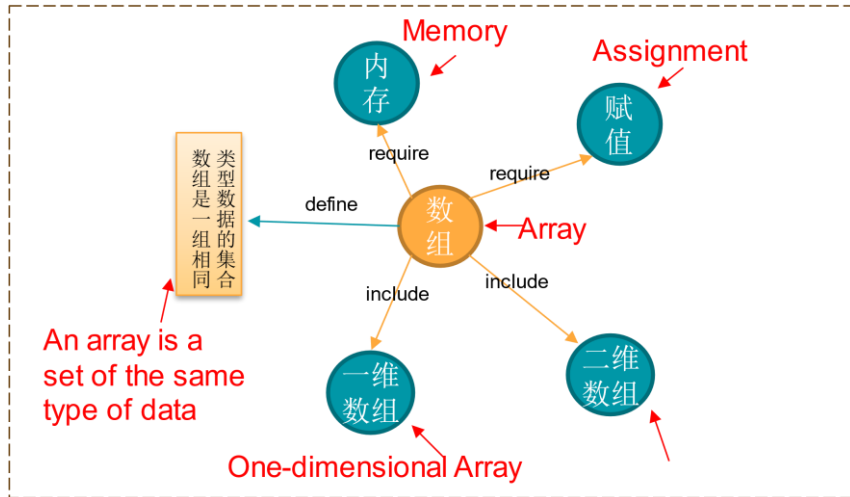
Memory

内存

Assignment

赋值

require

require

数组是一组相同类型数据的集合

define

数组

Array

include

include

An array is a set of the same type of data

一维数组

二维数组

One-dimensional Array